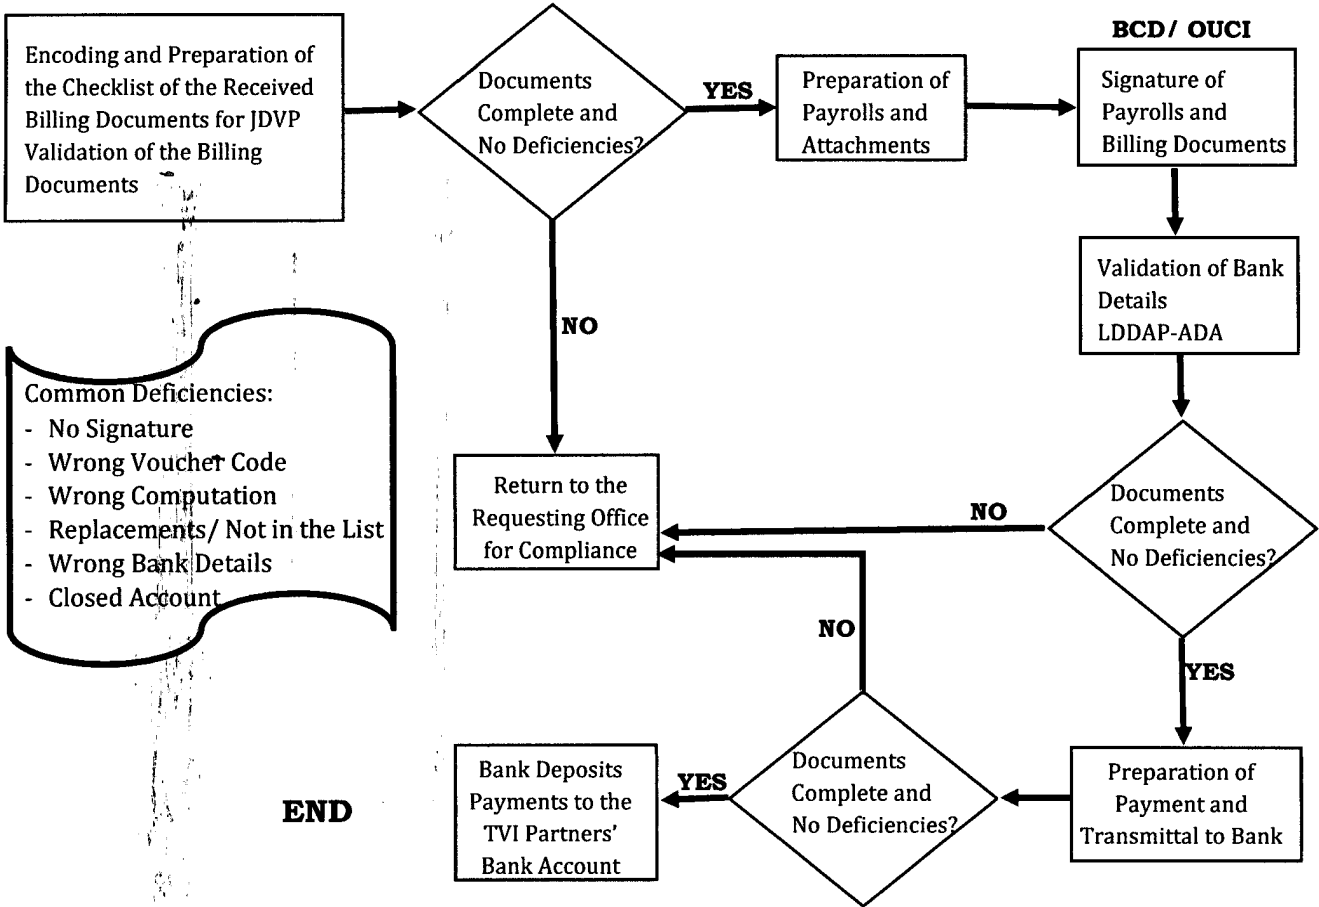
Encoding and Preparation of the Checklist of the Received Billing Documents for JDVP Validation of the Billing Documents

Documents Complete and No Deficiencies?

YES

Preparation of Payrolls and Attachments

BCD/ OUCI

Signature of Payrolls and Billing Documents

Validation of Bank Details LDDAP-ADA

NO

Common Deficiencies:
- No Signature
- Wrong Voucher Code
- Wrong Computation
- Replacements/ Not in the List
- Wrong Bank Details
- Closed Account

Return to the Requesting Office for Compliance

NO

Documents Complete and No Deficiencies?

NO

YES

Bank Deposits Payments to the TVI Partners' Bank Account

YES

Documents Complete and No Deficiencies?

Preparation of Payment and Transmittal to Bank

END